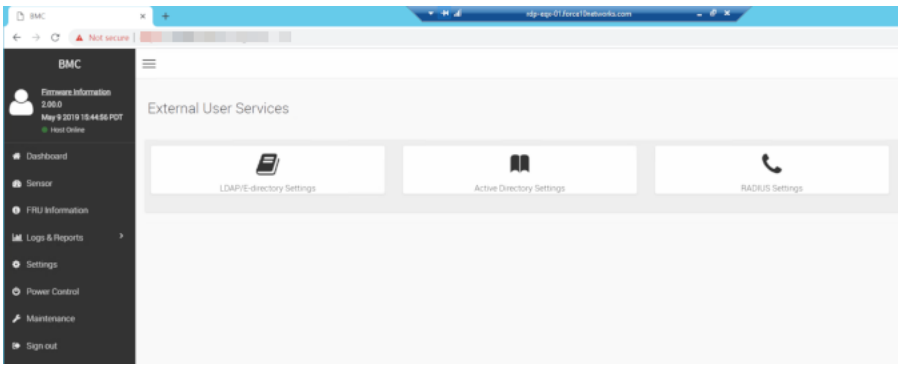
BMC
rdp-esp-01.force10networks.com
Not secure

BMC
Firmware Information
2.00.0
May 9 2019 15:44:56 PDT
Host Online

Dashboard
Sensor
FRU Information
Logs & Reports
Settings
Power Control
Maintenance
Sign out

External User Services

LDAP/E-directory Settings
Active Directory Settings
RADIUS Settings